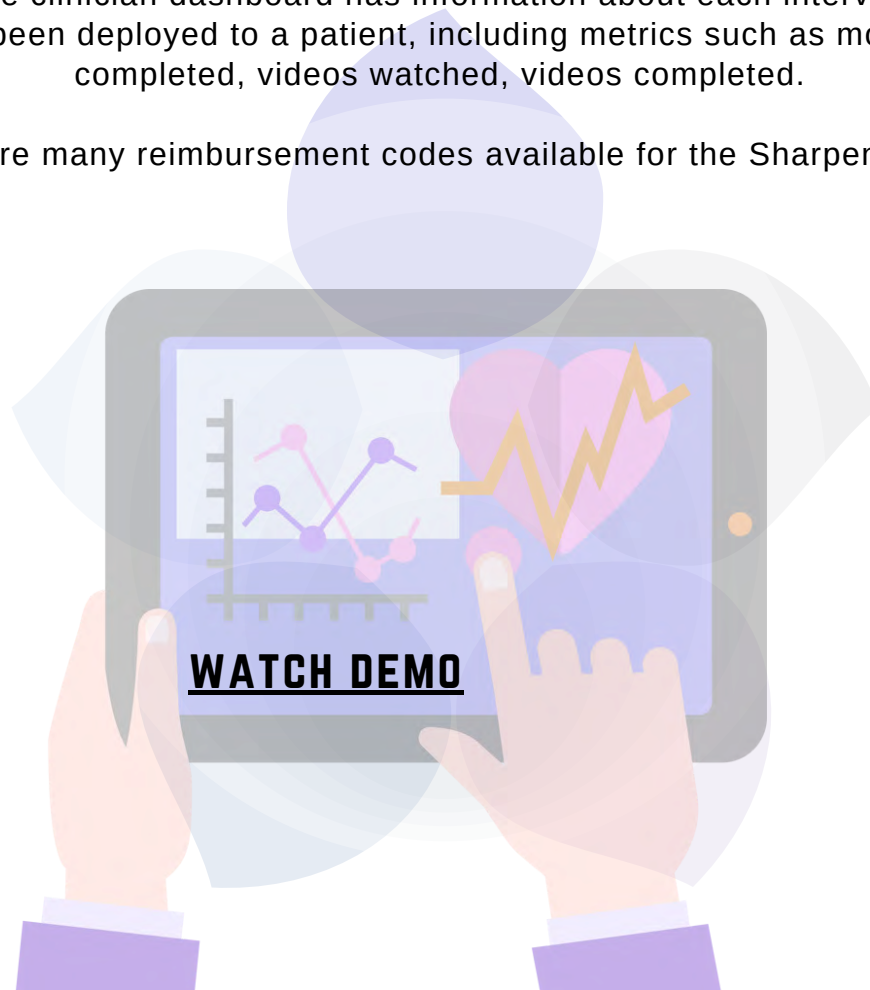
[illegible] clinician dashboard has information about each interv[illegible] been deployed to a patient, including metrics such as mo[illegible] completed, videos watched, videos completed.

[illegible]re many reimbursement codes available for the Sharpen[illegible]

WATCH DEMO